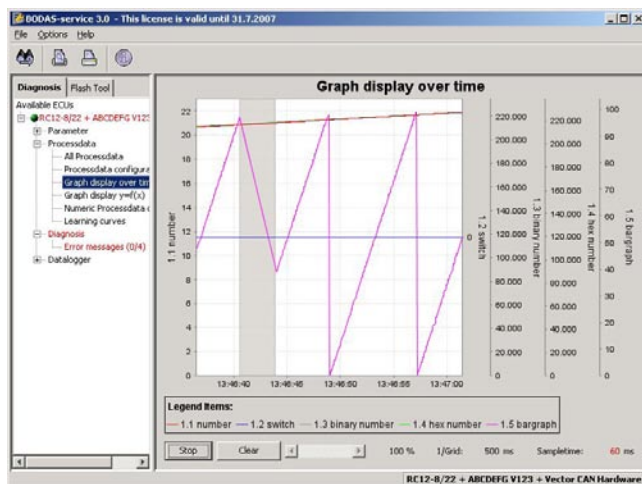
BODAS-service 3.0 - This license is valid until 31.7.2007

File Options Help

Diagnosis | Flash Tool

Available ECUs
RC12-8/22 + ABCDEFG V123
Parameter
Processdata
All Processdata
Processdata configura
Graph display over tir
Graph display y=f(x)
Numeric Processdata
Learning curves
Diagnosis
Error messages (0/4)
Datalogger

Graph display over time

| 1.1 number | 1.2 switch | 1.3 binary number | 1.4 hex number | 1.5 bargraph |
|---|---|---|---|---|
| 22 | | 220.000 | 220.000 | 100 |
| 20 | | 200.000 | 200.000 | 90 |
| 18 | | 180.000 | 180.000 | 80 |
| 16 | | 160.000 | 160.000 | 70 |
| 14 | | 140.000 | 140.000 | 60 |
| 12 | 0 | 120.000 | 120.000 | 50 |
| 10 | | 100.000 | 100.000 | 40 |
| 8 | | 80.000 | 80.000 | 30 |
| 6 | | 60.000 | 60.000 | 20 |
| 4 | | 40.000 | 40.000 | 10 |
| 2 | | 20.000 | 20.000 | 0 |
| 0 | | 0 | 0 | |

13:46:40 13:46:45 13:46:50 13:46:55 13:47:00

Legend Items:
1.1 number 1.2 switch 1.3 binary number 1.4 hex number 1.5 bargraph

Stop Clear 100 % 1/Grid: 500 ms Sampletime: 60 ms

RC12-8/22 + ABCDEFG V123 + Vector CAN Hardware